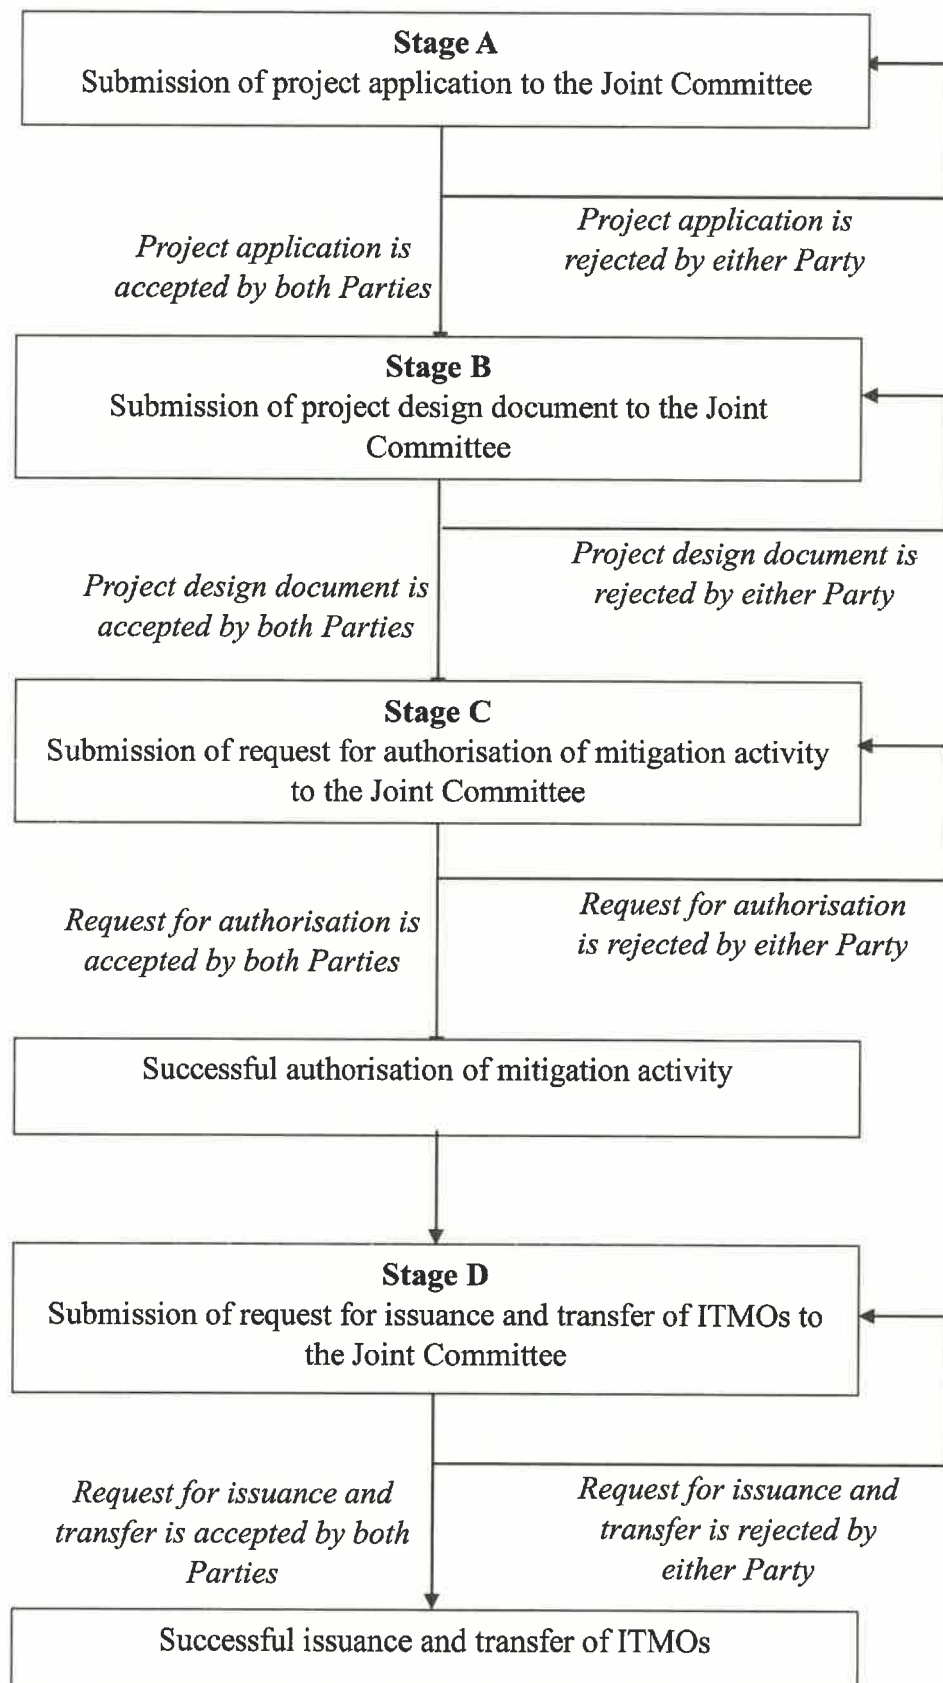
**Stage A**
Submission of project application to the Joint Committee

*Project application is accepted by both Parties*

*Project application is rejected by either Party*

**Stage B**
Submission of project design document to the Joint Committee

*Project design document is accepted by both Parties*

*Project design document is rejected by either Party*

**Stage C**
Submission of request for authorisation of mitigation activity to the Joint Committee

*Request for authorisation is accepted by both Parties*

*Request for authorisation is rejected by either Party*

Successful authorisation of mitigation activity

**Stage D**
Submission of request for issuance and transfer of ITMOs to the Joint Committee

*Request for issuance and transfer is accepted by both Parties*

*Request for issuance and transfer is rejected by either Party*

Successful issuance and transfer of ITMOs